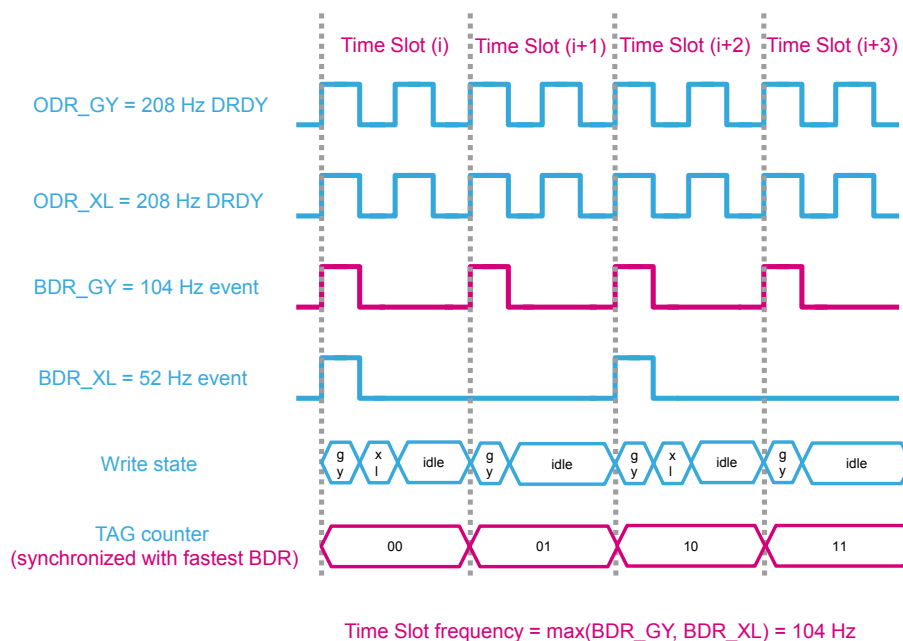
Time Slot (i) Time Slot (i+1) Time Slot (i+2) Time Slot (i+3)

ODR_GY = 208 Hz DRDY

ODR_XL = 208 Hz DRDY

BDR_GY = 104 Hz event

BDR_XL = 52 Hz event

Write state

g y | x l | idle | g y | idle | g y | x l | idle | g y | idle

TAG counter (synchronized with fastest BDR)

00 | 01 | 10 | 11

Time Slot frequency = max(BDR_GY, BDR_XL) = 104 Hz